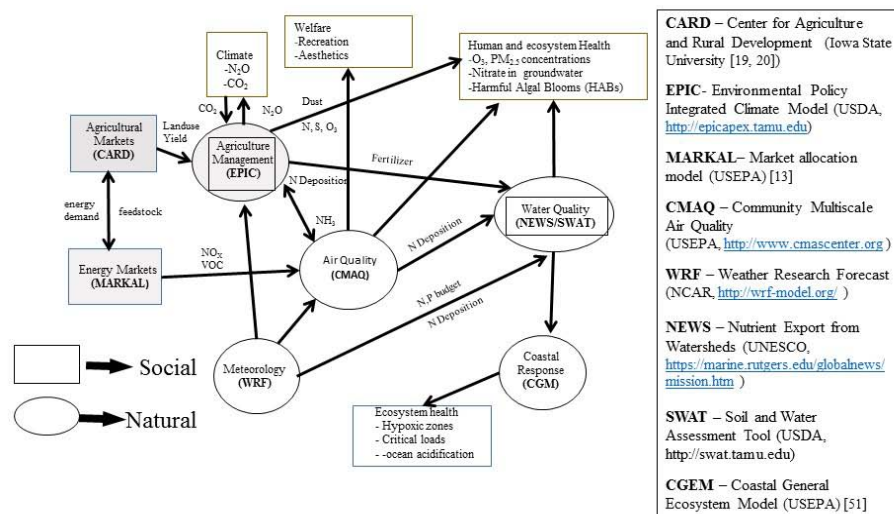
Welfare
-Recreation
-Aesthetics

Climate
-$N_2O$
-$CO_2$

Human and ecosystem Health
-$O_3$, $PM_{2.5}$ concentrations
-Nitrate in groundwater
-Harmful Algal Blooms (HABs)

$CO_2$

$N_2O$

Dust

N, S, $O_3$

Agricultural Markets (CARD)

Landuse Yield

Agriculture Management (EPIC)

Fertilizer

N Deposition

energy demand

feedstock

$NH_3$

Water Quality (NEWS/SWAT)

N Deposition

$NO_X$
VOC

Energy Markets (MARKAL)

Air Quality (CMAQ)

N,P budget

N Deposition

Social

Meteorology (WRF)

Coastal Response (CGM)

Natural

Ecosystem health
- Hypoxic zones
- Critical loads
- -ocean acidification

CARD – Center for Agriculture and Rural Development (Iowa State University [19, 20])

EPIC- Environmental Policy Integrated Climate Model (USDA, http://epicapex.tamu.edu)

MARKAL– Market allocation model (USEPA) [13]

CMAQ – Community Multiscale Air Quality (USEPA, http://www.cmascenter.org )

WRF – Weather Research Forecast (NCAR, http://wrf-model.org/ )

NEWS – Nutrient Export from Watersheds (UNESCO, https://marine.rutgers.edu/globalnews/mission.htm )

SWAT – Soil and Water Assessment Tool (USDA, http://swat.tamu.edu)

CGEM – Coastal General Ecosystem Model (USEPA) [51]